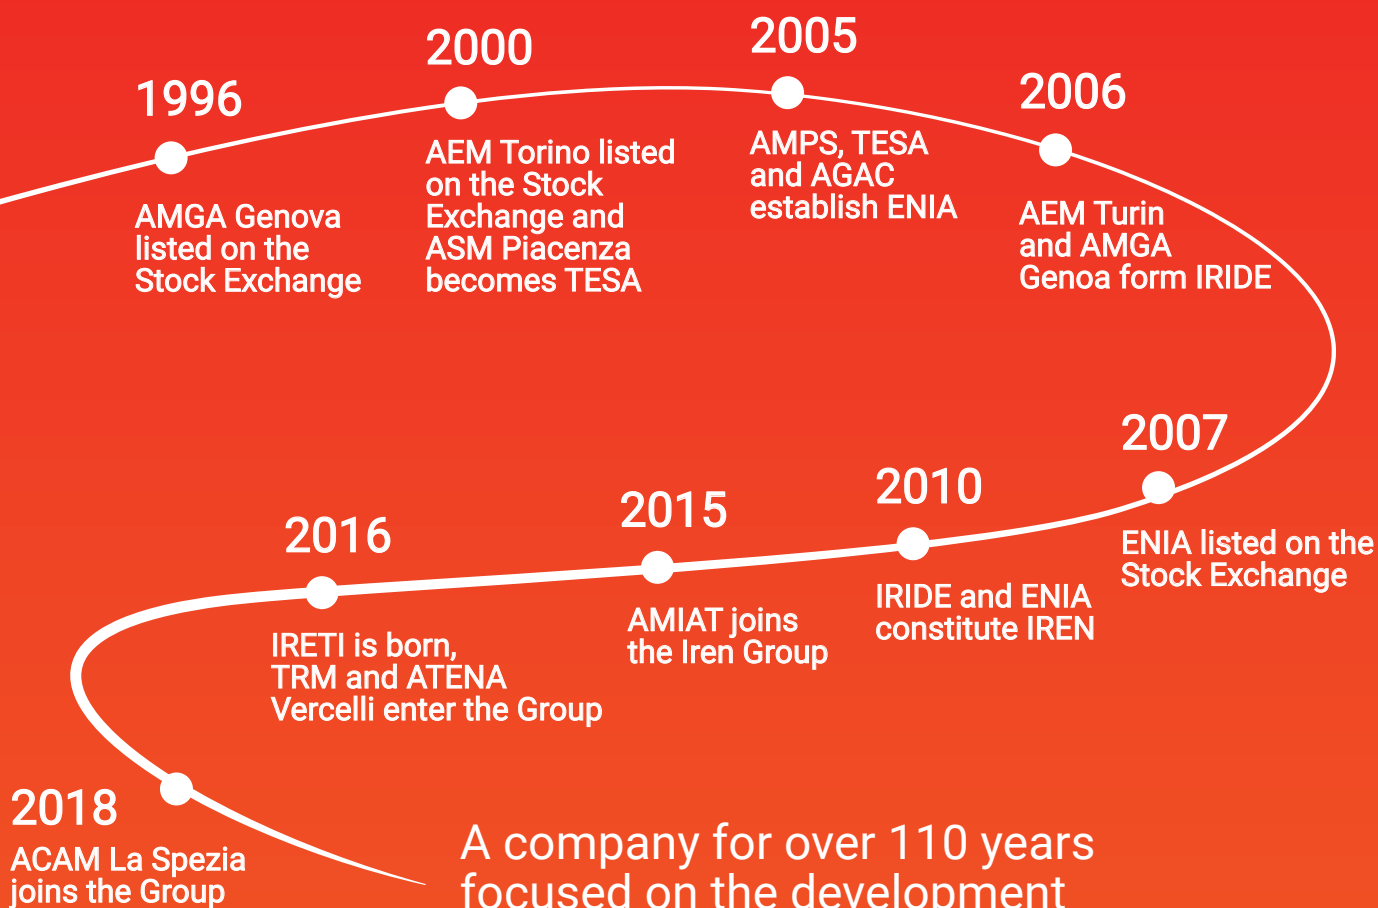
1996
AMGA Genova listed on the Stock Exchange

2000
AEM Torino listed on the Stock Exchange and ASM Piacenza becomes TESA

2005
AMPS, TESA and AGAC establish ENIA

2006
AEM Turin and AMGA Genoa form IRIDE

2007
ENIA listed on the Stock Exchange

2010
IRIDE and ENIA constitute IREN

2015
AMIAT joins the Iren Group

2016
IRETI is born, TRM and ATENA Vercelli enter the Group

2018
ACAM La Spezia joins the Group

A company for over 110 years focused on the development